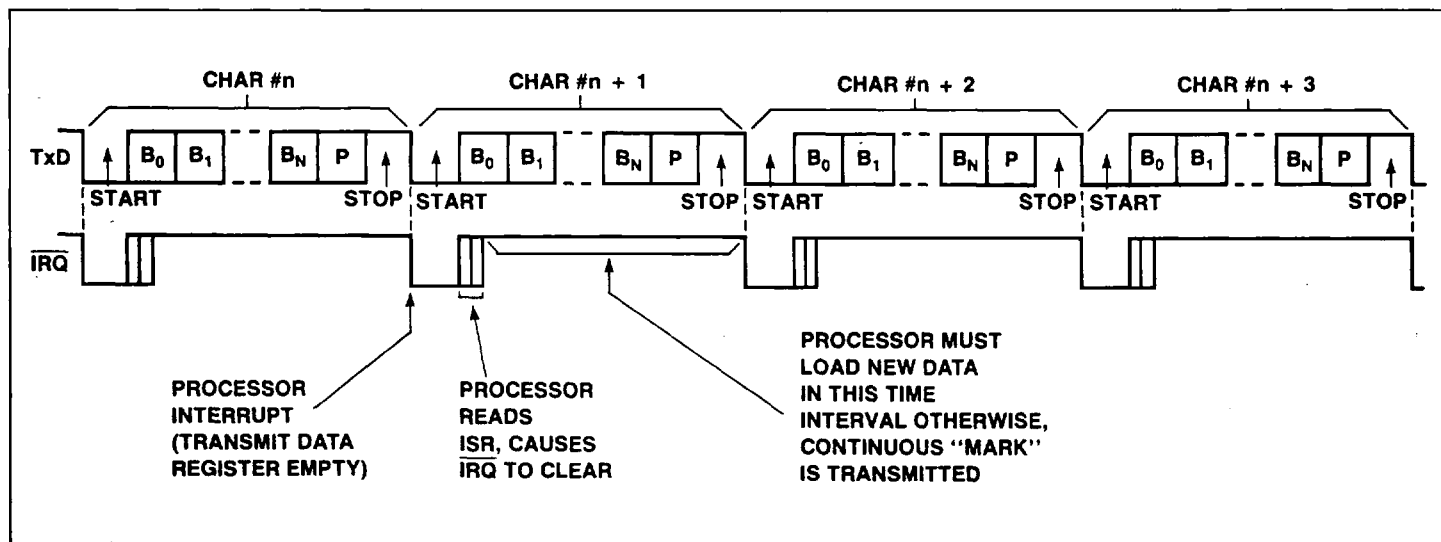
CHAR #n

CHAR #n + 1

CHAR #n + 2

CHAR #n + 3

TxD

$B_0$ $B_1$ $B_N$ P

START

STOP

$B_0$ $B_1$ $B_N$ P

START

STOP

$B_0$ $B_1$ $B_N$ P

START

STOP

$B_0$ $B_1$ $B_N$ P

START

STOP

$\overline{IRQ}$

PROCESSOR INTERRUPT (TRANSMIT DATA REGISTER EMPTY)

PROCESSOR READS ISR, CAUSES $\overline{IRQ}$ TO CLEAR

PROCESSOR MUST LOAD NEW DATA IN THIS TIME INTERVAL OTHERWISE, CONTINUOUS "MARK" IS TRANSMITTED